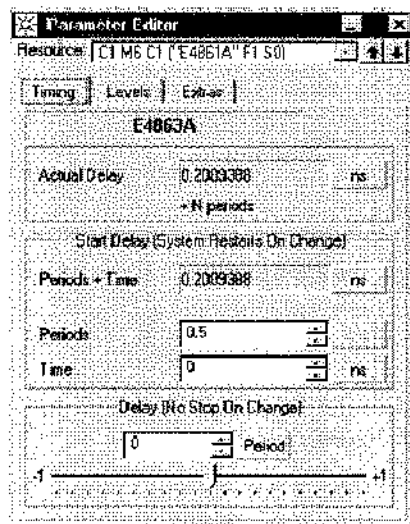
Parameter Editor

Resource: C1 M6 C1 ("E4861A" F1 S0)

Timing | Levels | Extras

E4863A

Actual Delay 0.2009388 ns

+ N periods

Start Delay (System Restarts On Change)

Periods + Time 0.2009388 ns

Periods 0.5

Time 0 ns

Delay (No Stop On Change)

0 Period

-1 +1